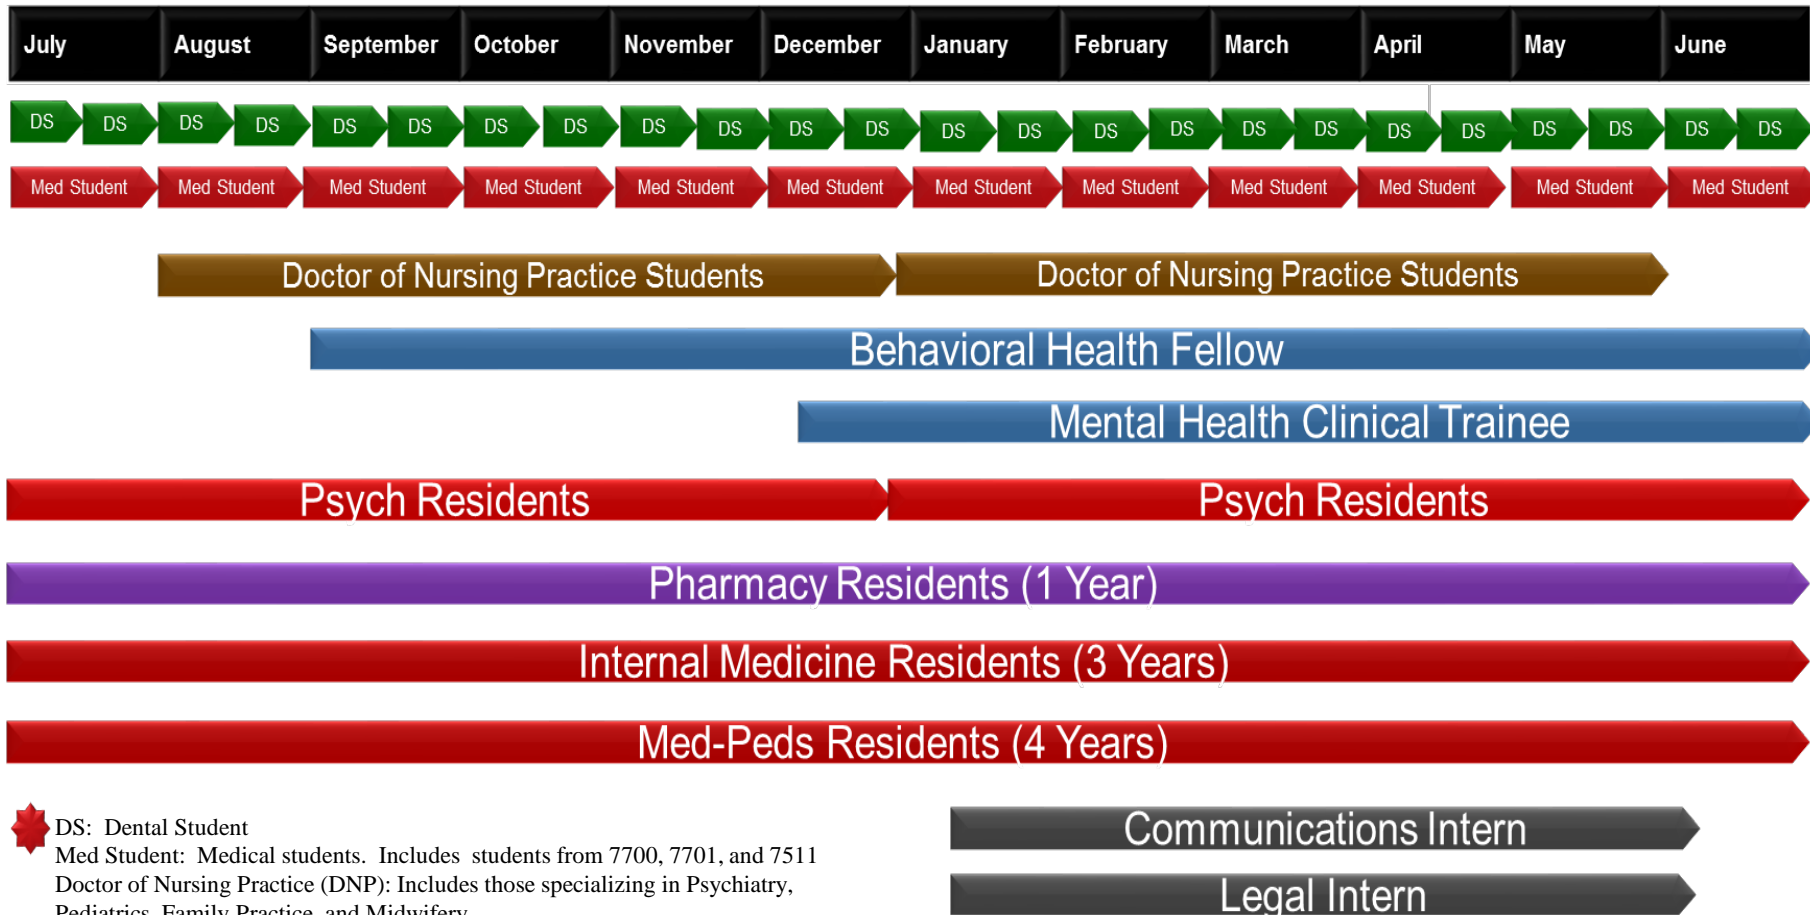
| July | August | September | October | November | December | January | February | March | April | May | June |
|---|---|---|---|---|---|---|---|---|---|---|---|

DS DS DS DS DS DS DS DS DS DS DS DS DS DS DS DS DS DS DS DS DS DS DS DS

Med Student Med Student Med Student Med Student Med Student Med Student Med Student Med Student Med Student Med Student Med Student Med Student

Doctor of Nursing Practice Students Doctor of Nursing Practice Students

Behavioral Health Fellow

Mental Health Clinical Trainee

Psych Residents Psych Residents

Pharmacy Residents (1 Year)

Internal Medicine Residents (3 Years)

Med-Peds Residents (4 Years)

DS: Dental Student
Med Student: Medical students. Includes students from 7700, 7701, and 7511
Doctor of Nursing Practice (DNP): Includes those specializing in Psychiatry, Pediatrics, Family Practice, and Midwifery

Communications Intern

Legal Intern